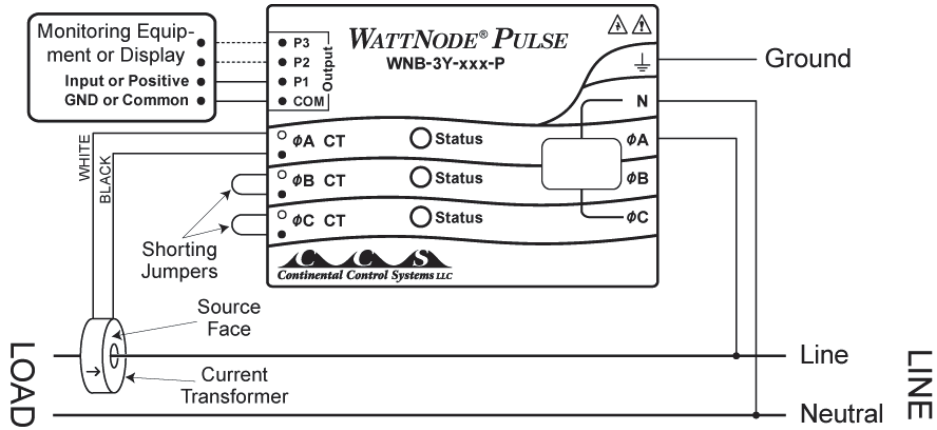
Monitoring Equipment or Display
Input or Positive
GND or Common

P3
P2
P1
COM
Output

WATTNODE® PULSE
WNB-3Y-xxx-P

Ground

N
ϕA
ϕB
ϕC

ϕA CT
ϕB CT
ϕC CT

Status
Status
Status

WHITE
BLACK

Shorting Jumpers

CCS
Continental Control Systems LLC

Source Face

Current Transformer

LOAD

Line
Neutral

LINE